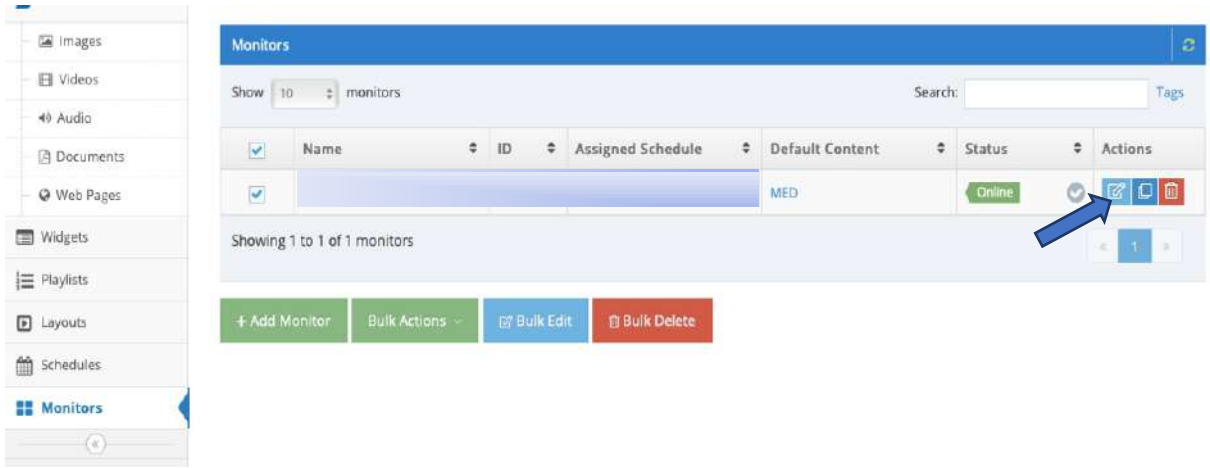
Images
Videos
Audio
Documents
Web Pages
Widgets
Playlists
Layouts
Schedules
Monitors

Monitors

Show 10 monitors

Search: Tags

| | Name | ID | Assigned Schedule | Default Content | Status | Actions |
|---|---|---|---|---|---|---|
| | | | | MED | Online | |

Showing 1 to 1 of 1 monitors

« 1 »

+ Add Monitor
Bulk Actions
Bulk Edit
Bulk Delete